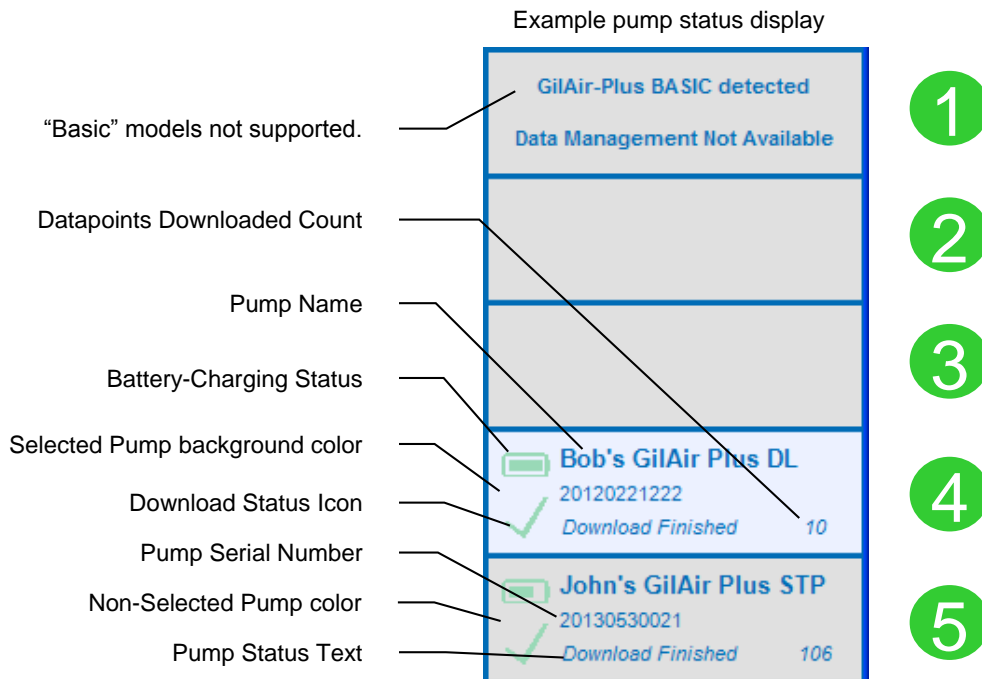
Example pump status display

"Basic" models not supported.

Datapoints Downloaded Count

Pump Name

Battery-Charging Status

Selected Pump background color

Download Status Icon

Pump Serial Number

Non-Selected Pump color

Pump Status Text

GilAir-Plus BASIC detected

Data Management Not Available

1

2

3

Bob's GilAir Plus DL

20120221222

Download Finished 10

4

John's GilAir Plus STP

20130530021

Download Finished 106

5